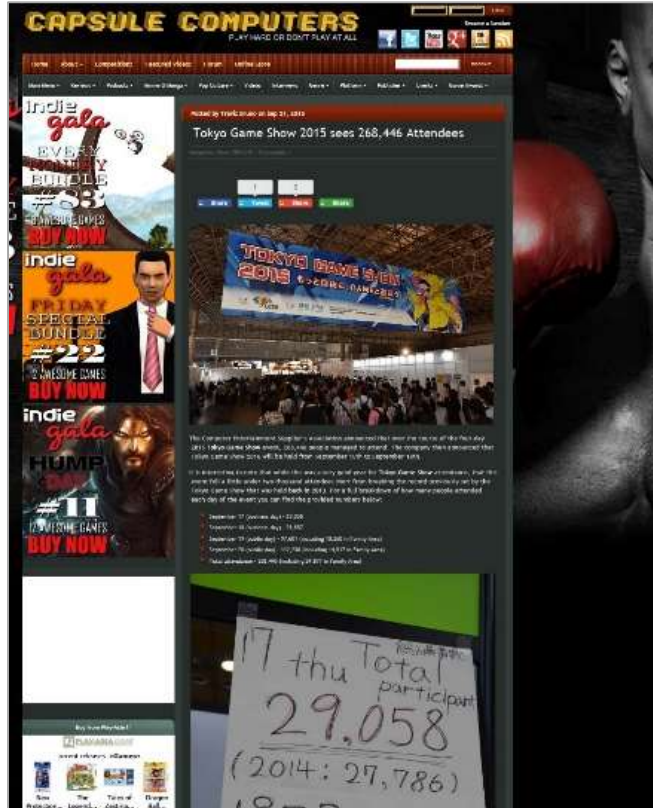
CAPSULE COMPUTERS
PLAY HARD OR DON'T PLAY AT ALL

indie gala
EVERY MONDAY BUNDLE
#83
AWESOME GAMES
BUY NOW

indie gala
FRIDAY SPECIAL BUNDLE
#22
AWESOME GAMES
BUY NOW

indie gala
HUMP DAY
#11
AWESOME GAMES
BUY NOW

Tokyo Game Show 2015 sees 268,446 Attendees

TOKYO GAME SHOW 2015

The Computer Entertainment Supplier's Association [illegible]

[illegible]

17 thu Total participant
29,058
(2014: 27,786)